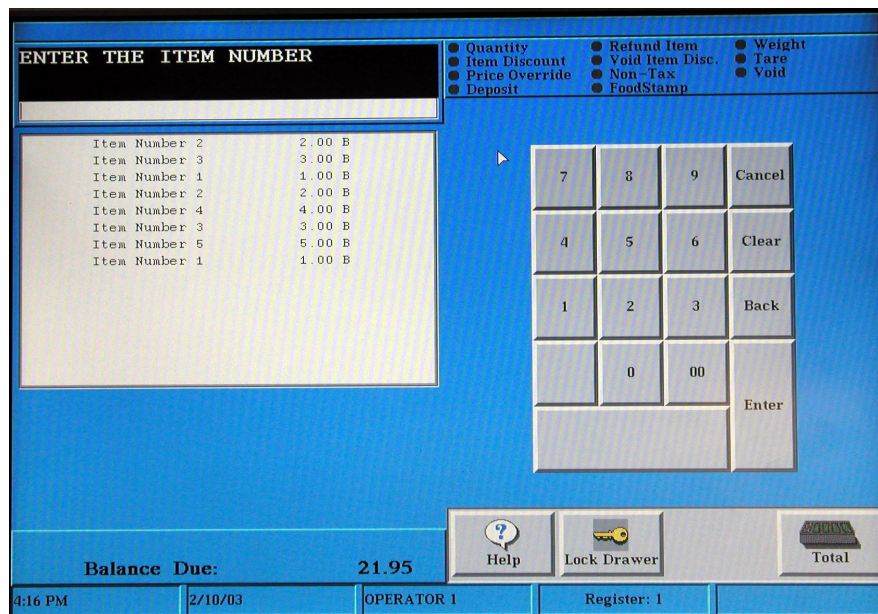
ENTER THE ITEM NUMBER

Quantity
Item Discount
Price Override
Deposit

Refund Item
Void Item Disc.
Non-Tax
FoodStamp

Weight
Tare
Void

| | |
|---|---|
| Item Number 2 | 2.00 B |
| Item Number 3 | 3.00 B |
| Item Number 1 | 1.00 B |
| Item Number 2 | 2.00 B |
| Item Number 4 | 4.00 B |
| Item Number 3 | 3.00 B |
| Item Number 5 | 5.00 B |
| Item Number 1 | 1.00 B |

7 8 9 Cancel
4 5 6 Clear
1 2 3 Back
0 00 Enter

Help
Lock Drawer
Total

Balance Due: 21.95

4:16 PM
2/10/03
OPERATOR 1
Register: 1